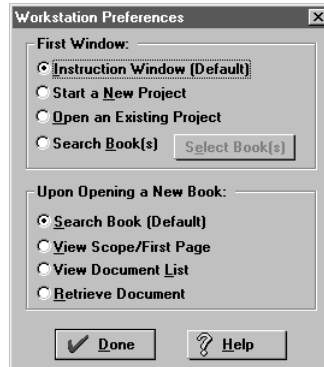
Workstation Preferences
X

First Window:
Instruction Window (Default)
Start a New Project
Open an Existing Project
Search Book(s)
Select Book(s)

Upon Opening a New Book:
Search Book (Default)
View Scope/First Page
View Document List
Retrieve Document

Done
Help